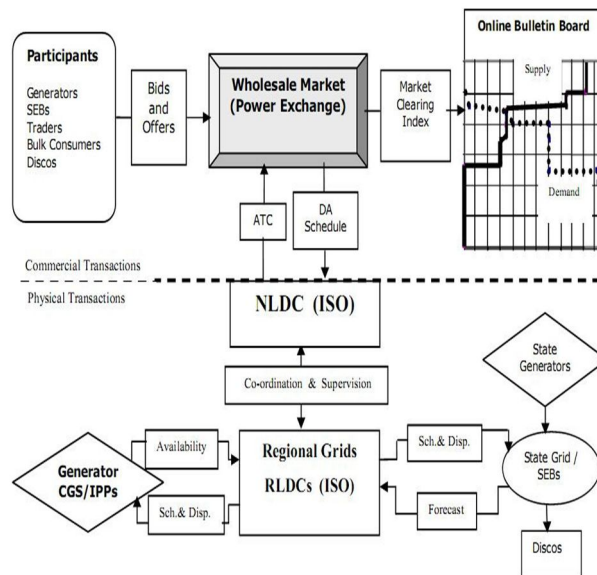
Participants

Generators
SEBs
Traders
Bulk Consumers
Discos

Bids and Offers

Wholesale Market (Power Exchange)

Market Clearing Index

Online Bulletin Board

Supply

Demand

ATC

DA Schedule

Commercial Transactions

Physical Transactions

NLDC (ISO)

Co-ordination & Supervision

State Generators

Availability

Regional Grids
RLDCs (ISO)

Sch.& Disp.

State Grid / SEBs

Generator CGS/IPPs

Sch.& Disp.

Forecast

Discos